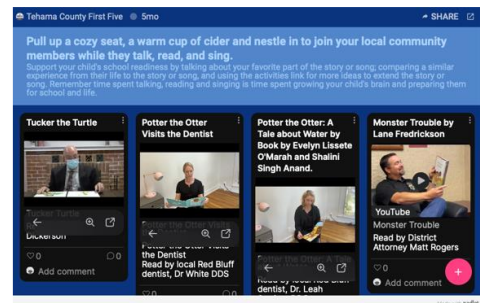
Tehama County First Five • 5mo

SHARE

Pull up a cozy seat, a warm cup of cider and nestle in to join your local community members while they talk, read, and sing.

Support your child's school readiness by talking about your favorite part of the story or song; comparing a similar experience from their life to the story or song, and using the activities link for more ideas to extend the story or song. Remember time spent talking, reading and singing is time spent growing your child's brain and preparing them for school and life.

Tucker the Turtle

Tucker Turtle

Dickerson

0 0

Add comment

Potter the Otter Visits the Dentist

Potter the Otter Visits the Dentist

Read by local Red Bluff dentist, Dr White DDS

0

Potter the Otter: A Tale about Water by Book by Evelyn Lissete O'Marah and Shalini Singh Anand.

Potter the Otter: A Tale

Read by local Red Bluff dentist, Dr. Leah

Monster Trouble by Lane Fredrickson

YouTube

Monster Trouble

Read by District Attorney Matt Rogers

0

Add comment

+